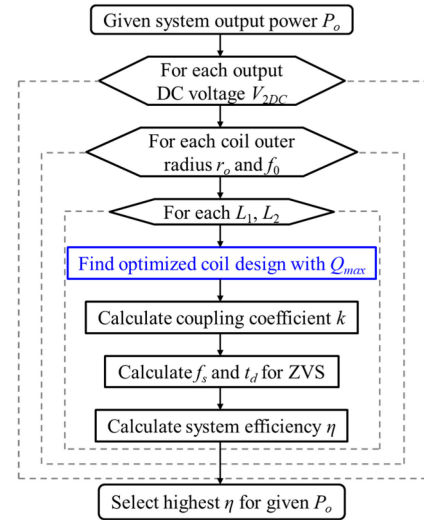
Given system output power $P_o$

For each output DC voltage $V_{2DC}$

For each coil outer radius $r_o$ and $f_0$

For each $L_1$, $L_2$

Find optimized coil design with $Q_{max}$

Calculate coupling coefficient $k$

Calculate $f_s$ and $t_d$ for ZVS

Calculate system efficiency $\eta$

Select highest $\eta$ for given $P_o$